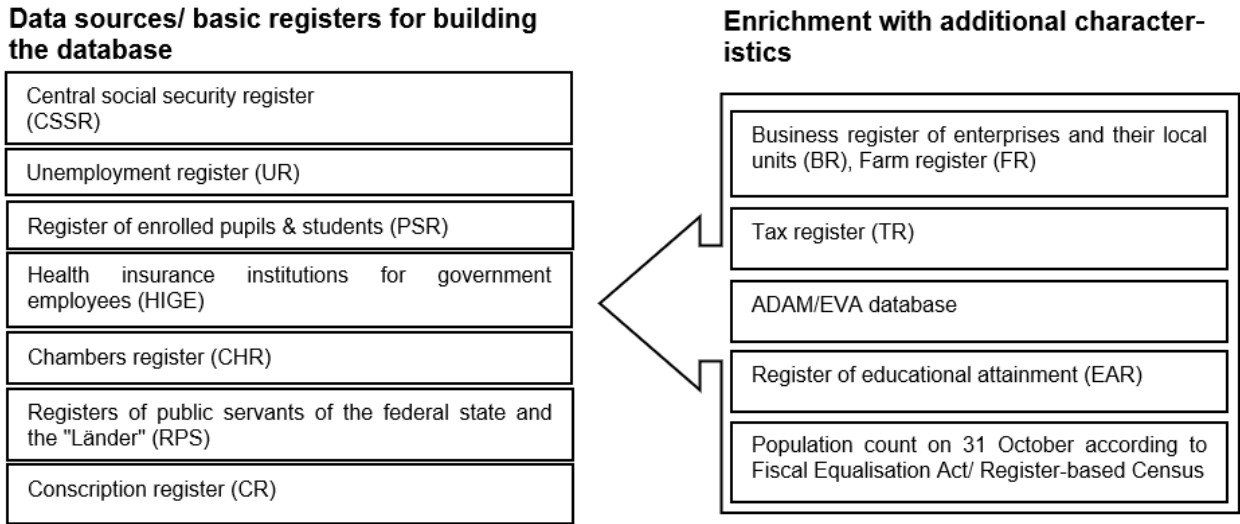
Data sources/ basic registers for building the database

Central social security register (CSSR)

Unemployment register (UR)

Register of enrolled pupils & students (PSR)

Health insurance institutions for government employees (HIGE)

Chambers register (CHR)

Registers of public servants of the federal state and the "Länder" (RPS)

Conscription register (CR)

Enrichment with additional characteristics

Business register of enterprises and their local units (BR), Farm register (FR)

Tax register (TR)

ADAM/EVA database

Register of educational attainment (EAR)

Population count on 31 October according to Fiscal Equalisation Act/ Register-based Census